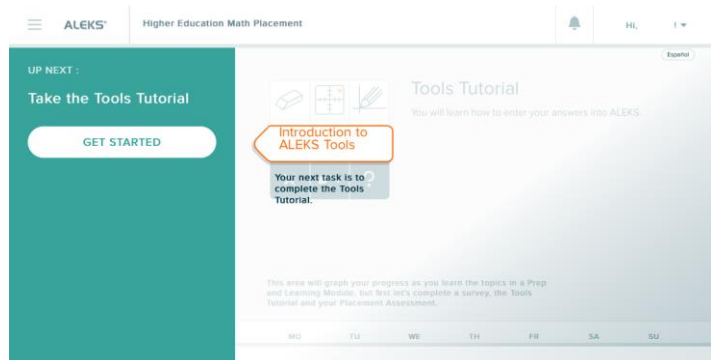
ALEKS®

Higher Education Math Placement

Hi,

Español

UP NEXT :

Take the Tools Tutorial

GET STARTED

Tools Tutorial

You will learn how to enter your answers into ALEKS.

Introduction to ALEKS Tools

Your next task is to complete the Tools Tutorial.

This area will graph your progress as you learn the topics in a Prep and Learning Module, but first let's complete a survey, the Tools Tutorial and your Placement Assessment.

| MO | TU | WE | TH | FR | SA | SU |
|---|---|---|---|---|---|---|